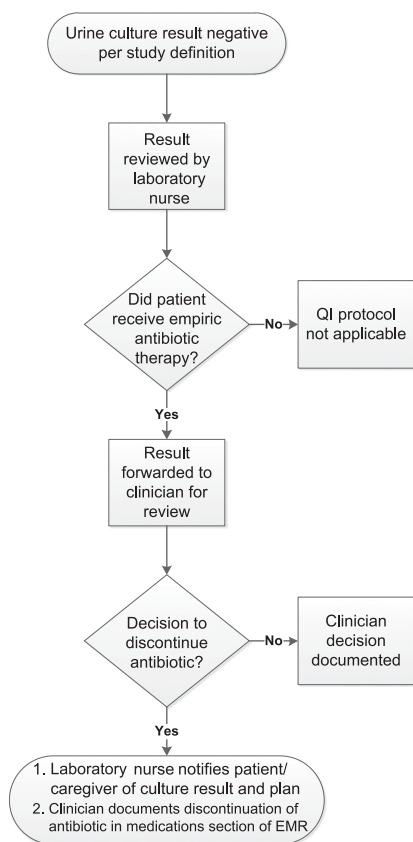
Urine culture result negative per study definition

Result reviewed by laboratory nurse

Did patient receive empiric antibiotic therapy?

No

QI protocol not applicable

Yes

Result forwarded to clinician for review

Decision to discontinue antibiotic?

No

Clinician decision documented

Yes

1. Laboratory nurse notifies patient/ caregiver of culture result and plan
2. Clinician documents discontinuation of antibiotic in medications section of EMR